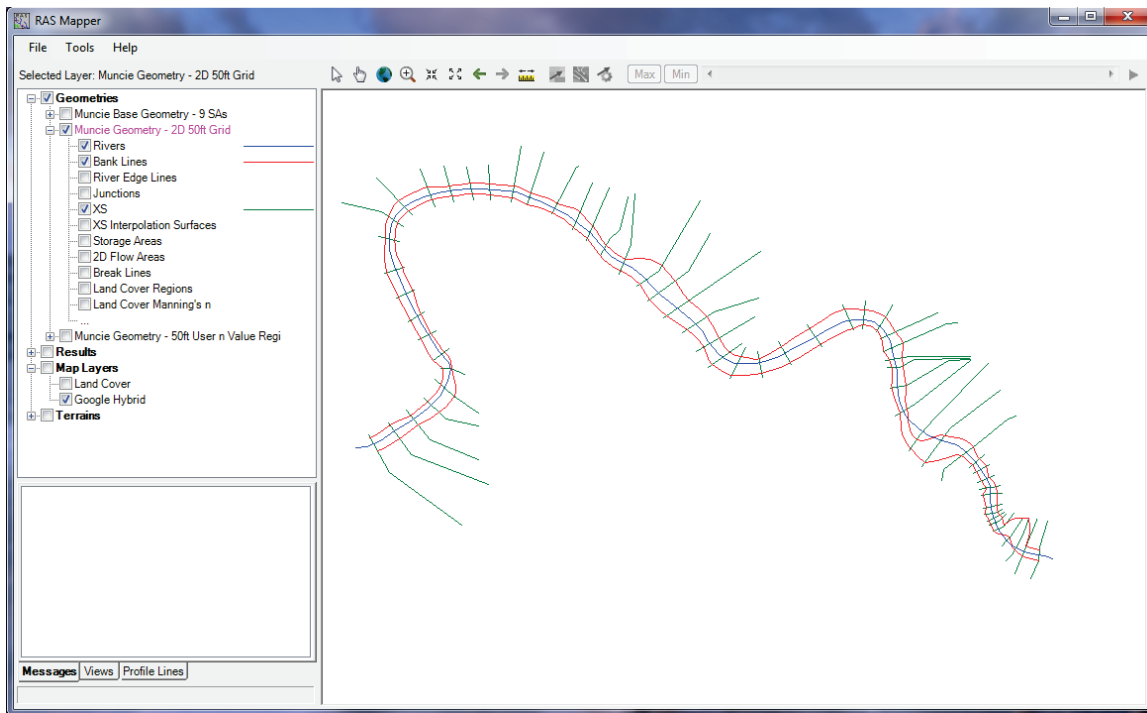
RAS Mapper

File Tools Help

Selected Layer: Muncie Geometry - 2D 50ft Grid

Max Min

Geometries
Muncie Base Geometry - 9 SAs
Muncie Geometry - 2D 50ft Grid
Rivers
Bank Lines
River Edge Lines
Junctions
XS
XS Interpolation Surfaces
Storage Areas
2D Flow Areas
Break Lines
Land Cover Regions
Land Cover Manning's n
...
Muncie Geometry - 50ft User n Value Regi
Results
Map Layers
Land Cover
Google Hybrid
Terrains

Messages Views Profile Lines